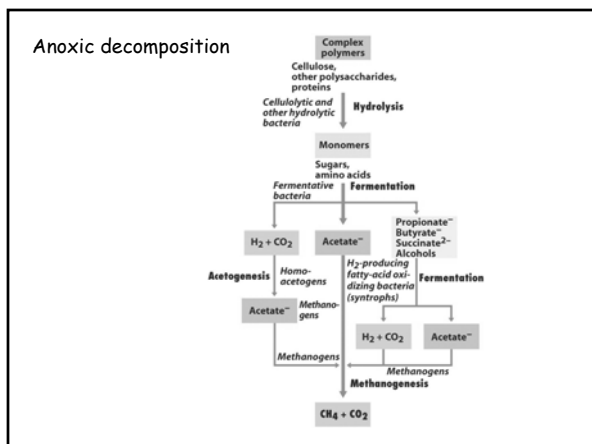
Anoxic decomposition

Complex polymers

Cellulose, other polysaccharides, proteins

Cellulolytic and other hydrolytic bacteria

Hydrolysis

Monomers

Sugars, amino acids

Fermentative bacteria

Fermentation

$H_2 + CO_2$

Acetate$^-$

Propionate$^-$
Butyrate$^-$
Succinate$^{2-}$
Alcohols

Acetogenesis

Homo-acetogens

$H_2$-producing fatty-acid oxidizing bacteria (syntrophs)

Fermentation

Acetate$^-$

Methanogens

$H_2 + CO_2$

Acetate$^-$

Methanogens

Methanogens

Methanogenesis

$CH_4 + CO_2$